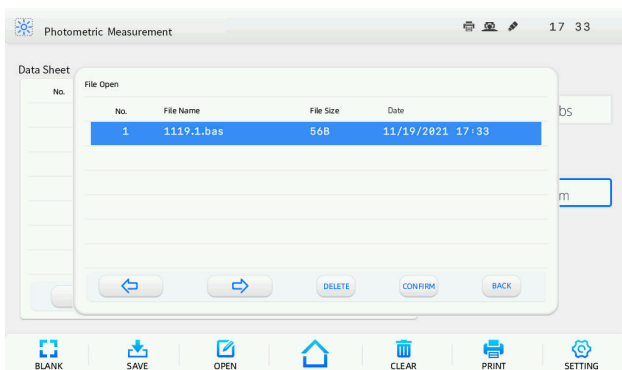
Photometric Measurement

17 33

Data Sheet

No.

File Open

| No. | File Name | File Size | Date |
|---|---|---|---|
| 1 | 1119.1.bas | 56B | 11/19/2021 17:33 |

bs

m

DELETE

CONFIRM

BACK

BLANK

SAVE

OPEN

CLEAR

PRINT

SETTING